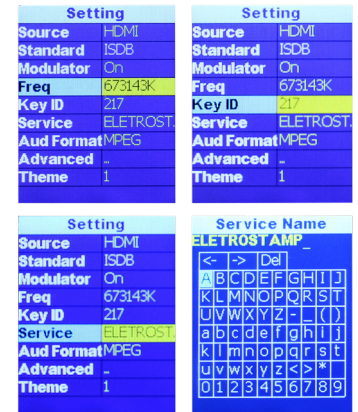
Setting

| | |
|---|---|
| Source | HDMI |
| Standard | ISDB |
| Modulator | On |
| Freq | 673143K |
| Key ID | 217 |
| Service | ELETROST. |
| Aud Format | MPEG |
| Advanced | .. |
| Theme | 1 |

Setting

| | |
|---|---|
| Source | HDMI |
| Standard | ISDB |
| Modulator | On |
| Freq | 673143K |
| Key ID | 217 |
| Service | ELETROST. |
| Aud Format | MPEG |
| Advanced | .. |
| Theme | 1 |

Setting

| | |
|---|---|
| Source | HDMI |
| Standard | ISDB |
| Modulator | On |
| Freq | 673143K |
| Key ID | 217 |
| Service | ELETROST. |
| Aud Format | MPEG |
| Advanced | .. |
| Theme | 1 |

Service Name

ELETROSTAMP_

| | | | | | | | | |
|---|---|---|---|---|---|---|---|---|
| <- | | -> | | Del | | | | |
| A | B | C | D | E | F | G | H | I | J |
| K | L | M | N | O | P | Q | R | S | T |
| U | V | W | X | Y | Z | - | _ | ( | ) |
| a | b | c | d | e | f | g | h | i | j |
| k | l | m | n | o | p | q | r | s | t |
| u | v | w | x | y | z | < | > | * | |
| 0 | 1 | 2 | 3 | 4 | 5 | 6 | 7 | 8 | 9 |